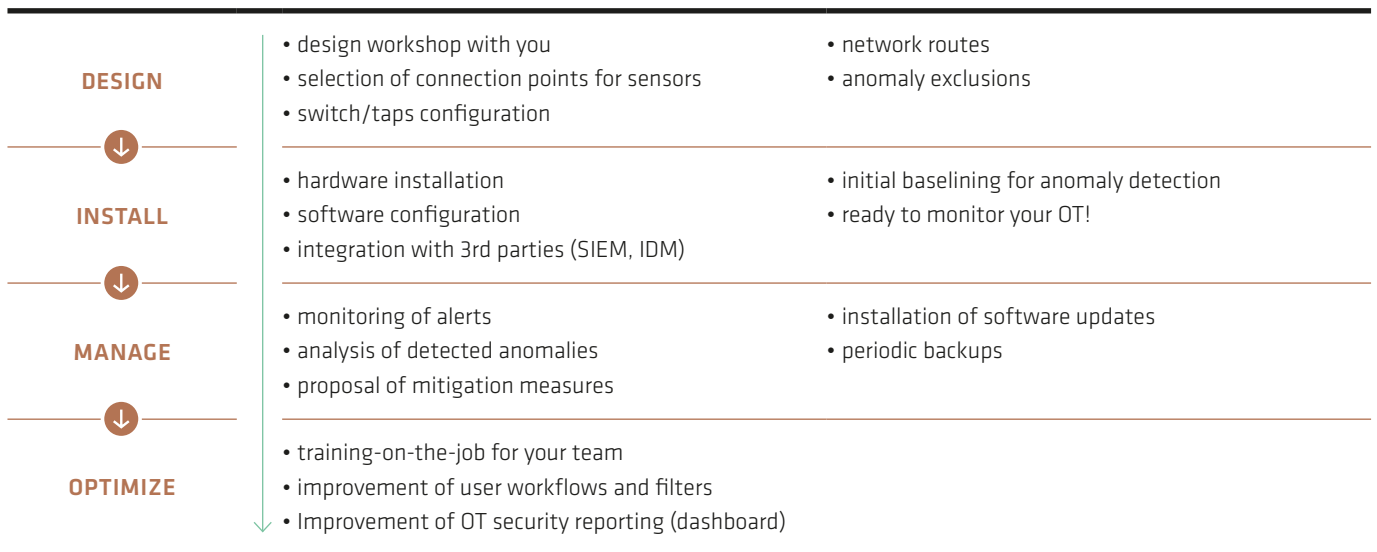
DESIGN

• design workshop with you
• selection of connection points for sensors
• switch/taps configuration

• network routes
• anomaly exclusions

INSTALL

• hardware installation
• software configuration
• integration with 3rd parties (SIEM, IDM)

• initial baselining for anomaly detection
• ready to monitor your OT!

MANAGE

• monitoring of alerts
• analysis of detected anomalies
• proposal of mitigation measures

• installation of software updates
• periodic backups

OPTIMIZE

• training-on-the-job for your team
• improvement of user workflows and filters
• Improvement of OT security reporting (dashboard)